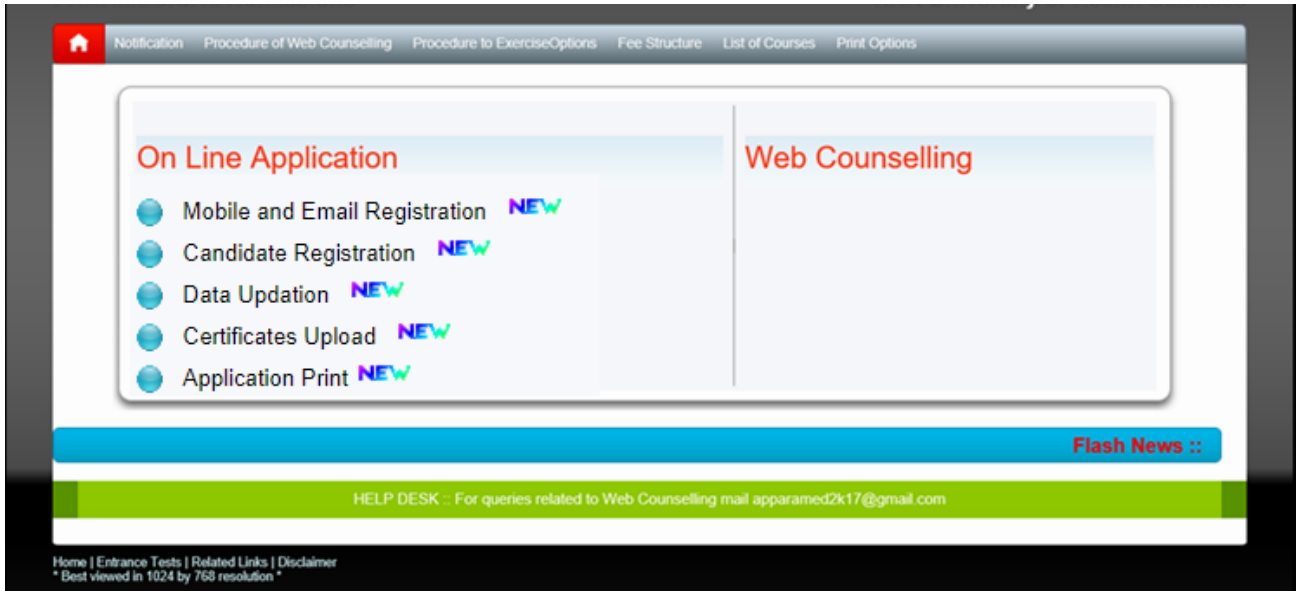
Notification Procedure of Web Counselling Procedure to ExerciseOptions Fee Structure List of Courses Print Options

On Line Application

Mobile and Email Registration NEW

Candidate Registration NEW

Data Updation NEW

Certificates Upload NEW

Application Print NEW

Web Counselling

Flash News ::

HELP DESK :: For queries related to Web Counselling mail apparamed2k17@gmail.com

Home | Entrance Tests | Related Links | Disclaimer
* Best viewed in 1024 by 768 resolution *